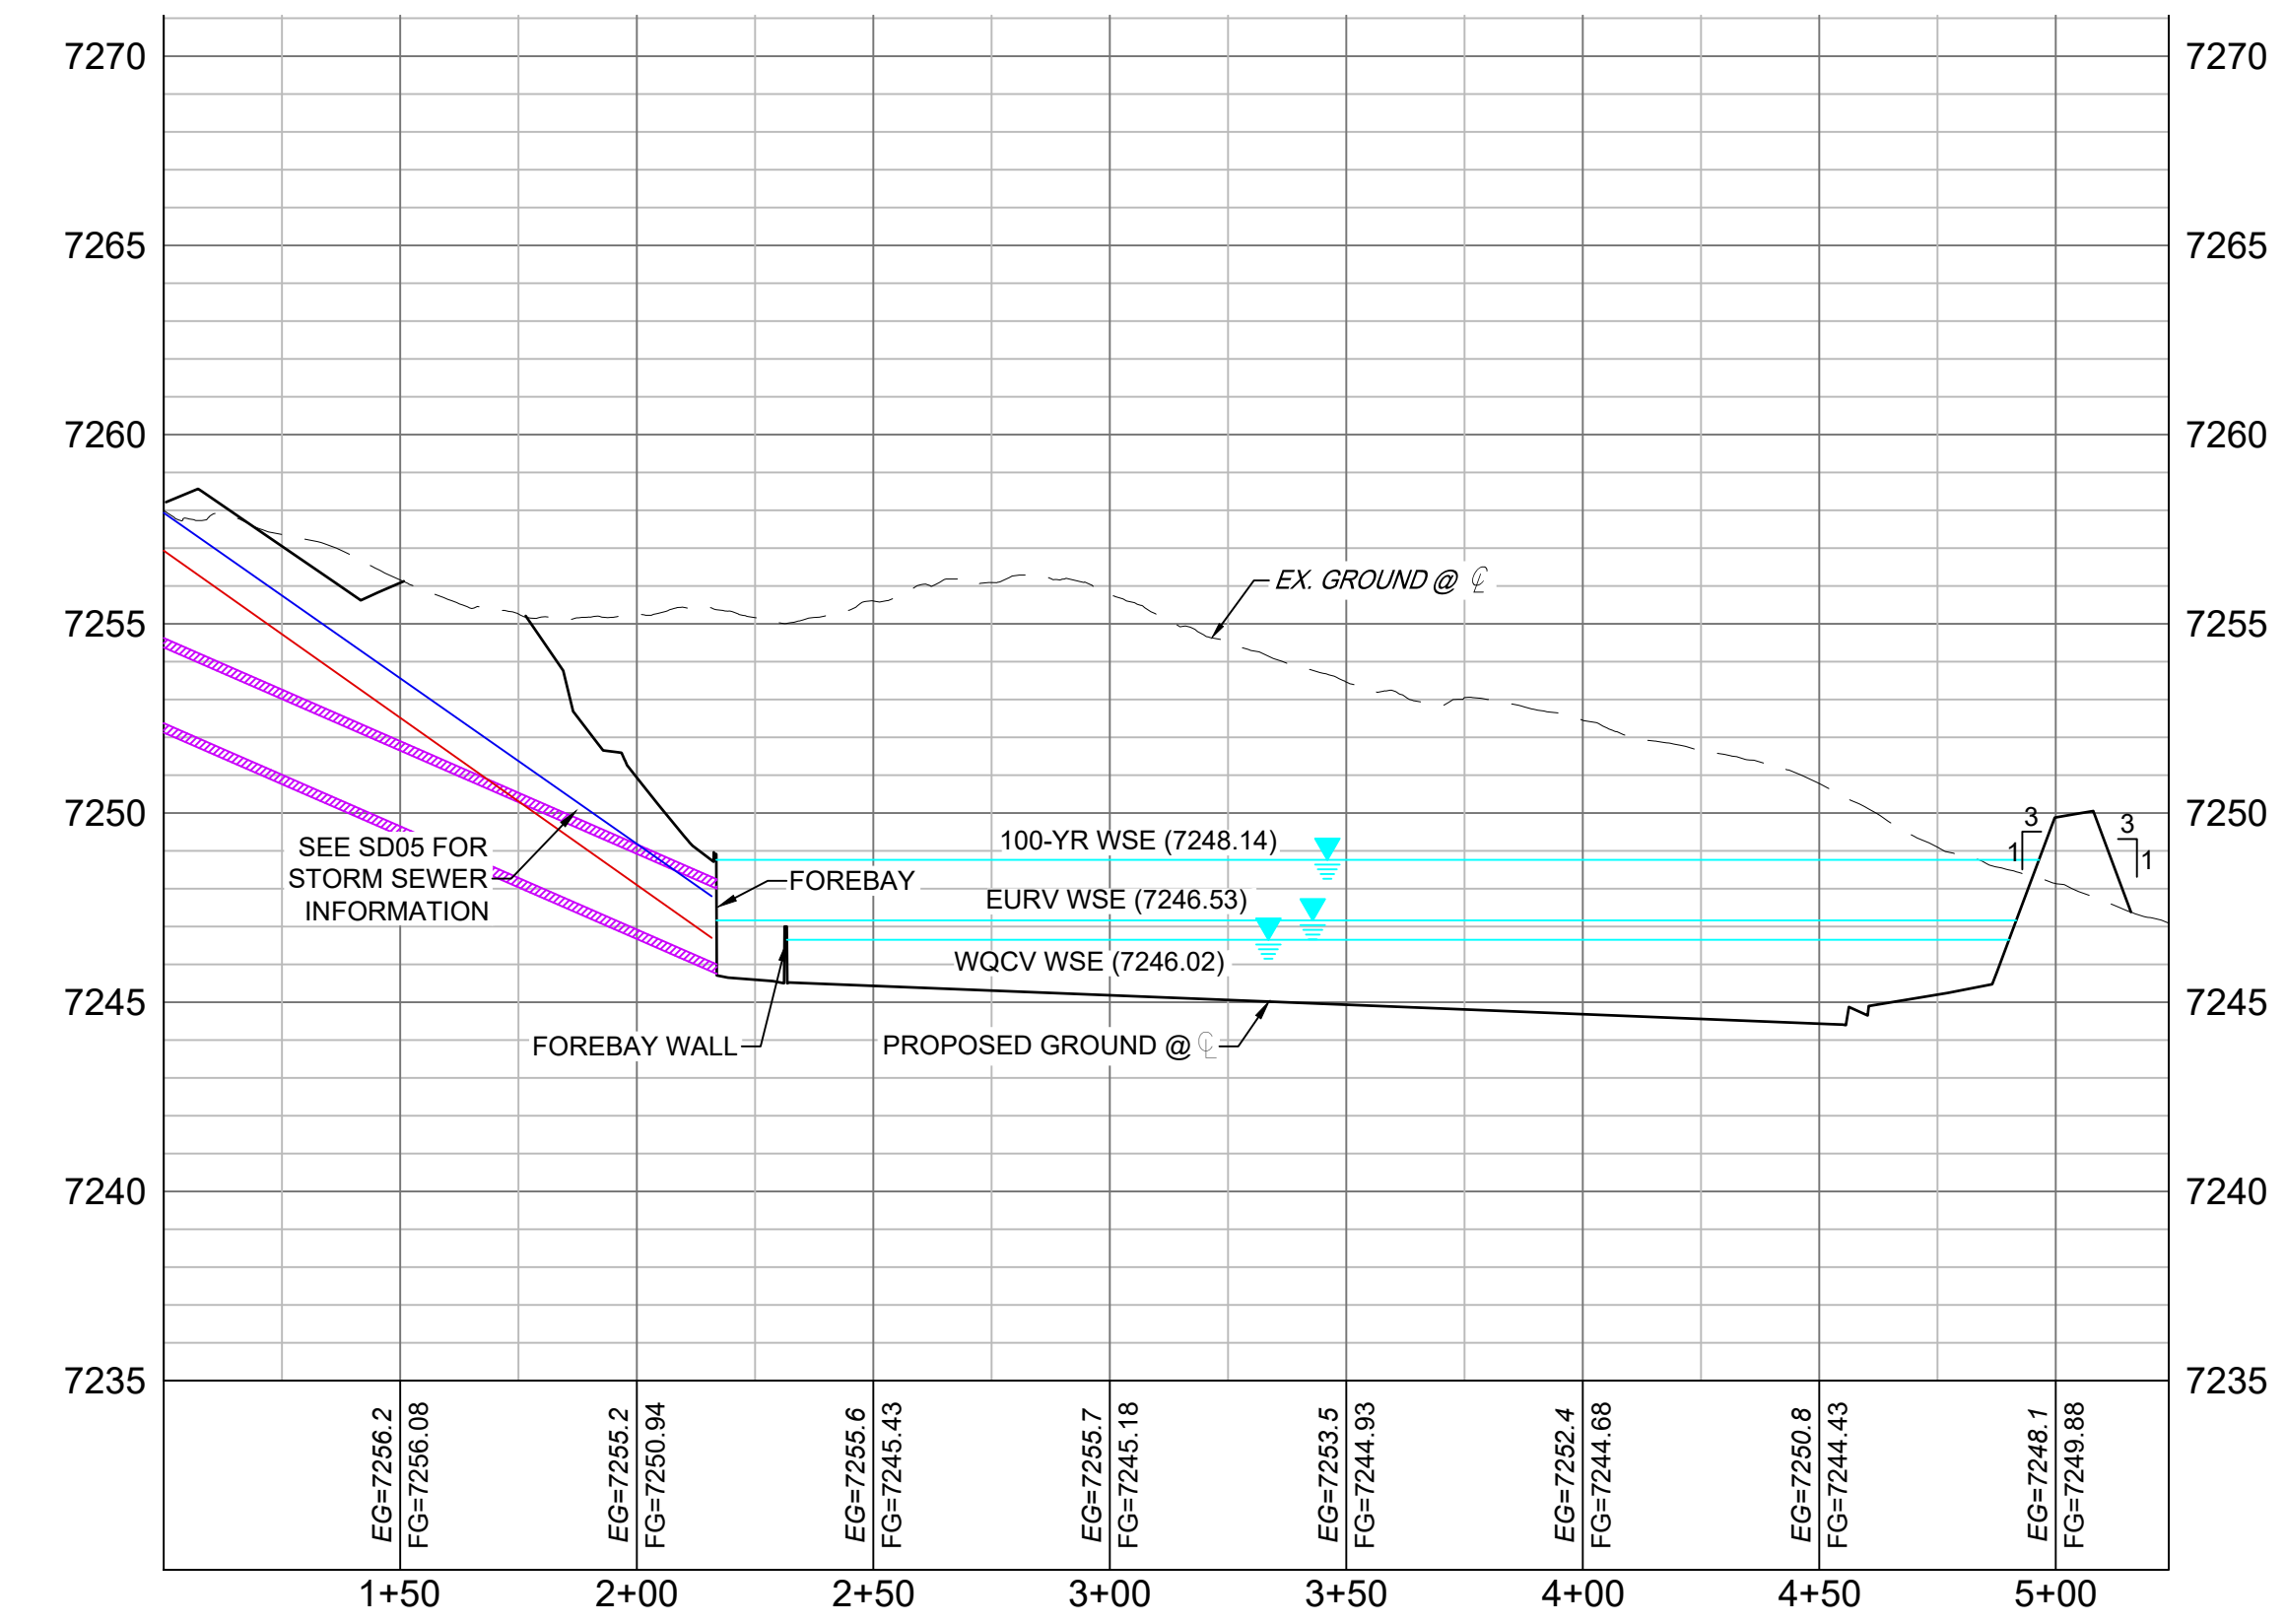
7270
7265
7260
7255
7250
7245
7240
7235

7270
7265
7260
7255
7250
7245
7240
7235

EX. GROUND @ ℄

100-YR WSE (7248.14)
FOREBAY
EURV WSE (7246.53)
WQCV WSE (7246.02)

SEE SD05 FOR STORM SEWER INFORMATION

FOREBAY WALL
PROPOSED GROUND @ ℄

3
1
3
1

EG=7256.2
FG=7256.08
EG=7255.2
FG=7250.94
EG=7255.6
FG=7245.43
EG=7255.7
FG=7245.18
EG=7253.5
FG=7244.93
EG=7252.4
FG=7244.68
EG=7250.8
FG=7244.43
EG=7248.1
FG=7249.88

1+50
2+00
2+50
3+00
3+50
4+00
4+50
5+00